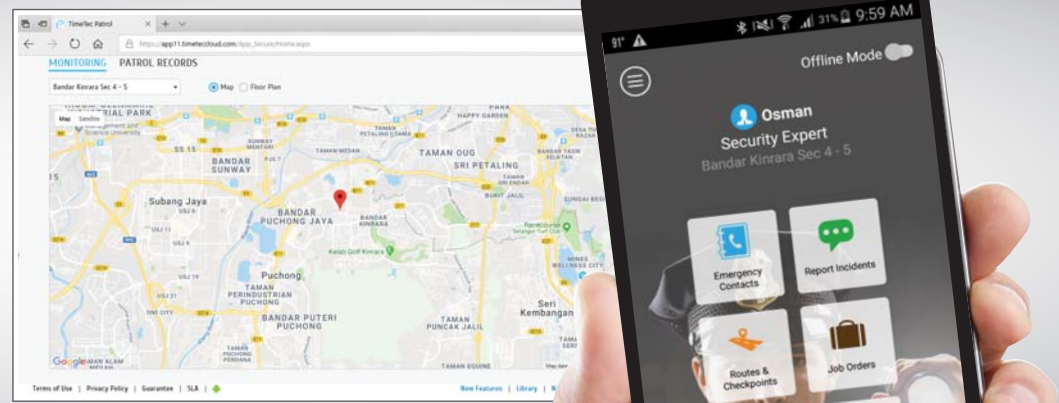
TimeTec Patrol

https://app11.timeteccloud.com/App_Secure/Home.aspx

MONITORING PATROL RECORDS

Bandar Kinrara Sec 4 - 5

Map Floor Plan

Map Satellite

TRIAL PARK

SS 15

BANDAR SUNWAY

TAMAN OUG

SRI PETALING

Subang Jaya

BANDAR PUCHONG JAYA

BANDAR KINRARA

Puchong

TAMAN PERINDUSTRIAN PUCHONG

BANDAR PUTERI PUCHONG

TAMAN PUNCAK JALIL

Seri Kembangan

Google

Terms of Use | Privacy Policy | Guarantee | SLA |

New Features | Library | N

91° 31% 9:59 AM

Offline Mode

Osman

Security Expert

Bandar Kinrara Sec 4 - 5

Emergency Contacts

Report Incidents

Routes & Checkpoints

Job Orders